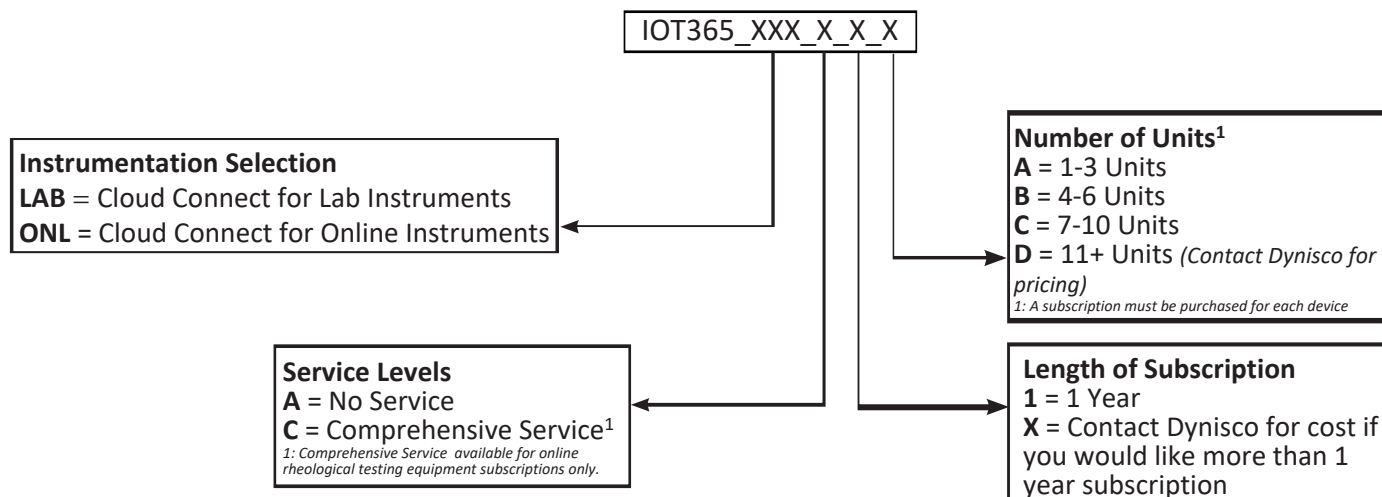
IOT365_XXX_X_X_X

Instrumentation Selection
**LAB** = Cloud Connect for Lab Instruments
**ONL** = Cloud Connect for Online Instruments

Number of Units$^1$
**A** = 1-3 Units
**B** = 4-6 Units
**C** = 7-10 Units
**D** = 11+ Units *(Contact Dynisco for pricing)*
*1: A subscription must be purchased for each device*

Service Levels
**A** = No Service
**C** = Comprehensive Service$^1$
*1: Comprehensive Service available for online rheological testing equipment subscriptions only.*

Length of Subscription
**1** = 1 Year
**X** = Contact Dynisco for cost if you would like more than 1 year subscription